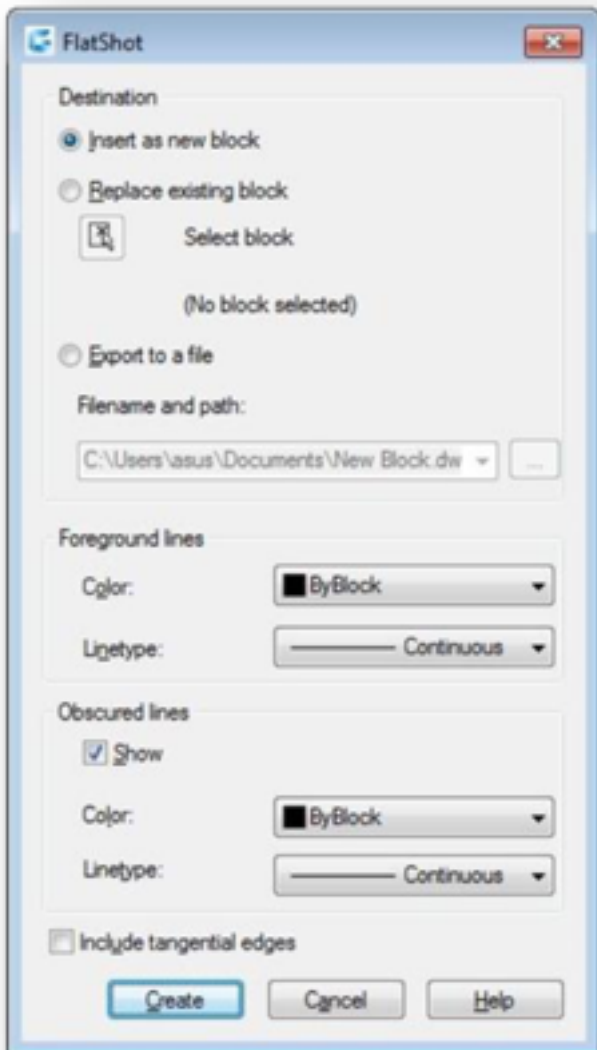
FlatShot

Destination

Insert as new block

Replace existing block

Select block

(No block selected)

Export to a file

Filename and path:

C:\Users\asus\Documents\New Block.dw

...

Foreground lines

Color: ByBlock

Linetype: Continuous

Obscured lines

Show

Color: ByBlock

Linetype: Continuous

Include tangential edges

Create

Cancel

Help